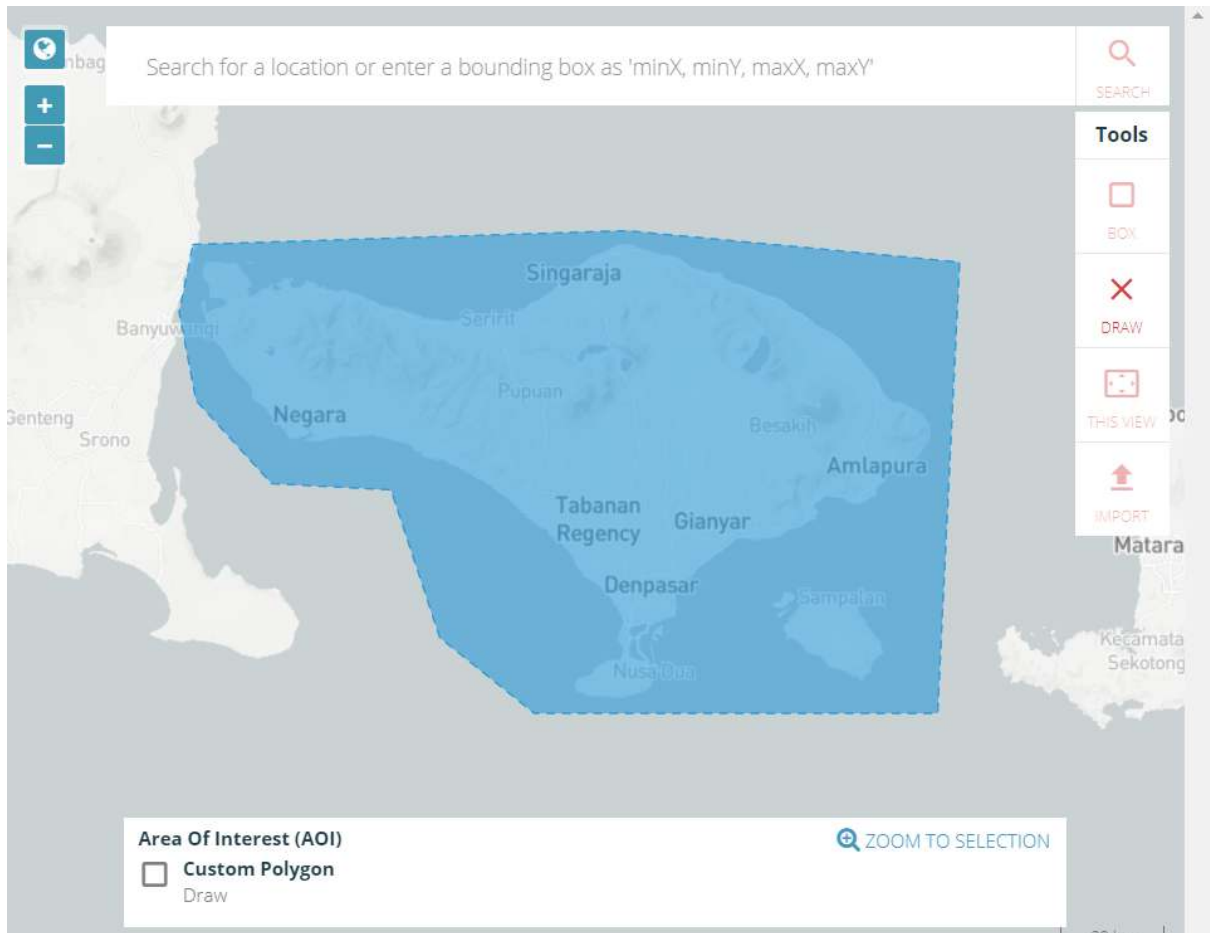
+
−
Search for a location or enter a bounding box as 'minX, minY, maxX, maxY'
SEARCH
Tools
BOX
DRAW
THIS VIEW
IMPORT

Singaraja
Seririt
Banyuwangi
Pupuan
Negara
Genteng
Srono
Besakih
Amlapura
Tabanan Regency
Gianyar
Matara
Denpasar
Sampalan
Nusa Dua
Kecamata
Sekotong

Area Of Interest (AOI)
ZOOM TO SELECTION
Custom Polygon
Draw